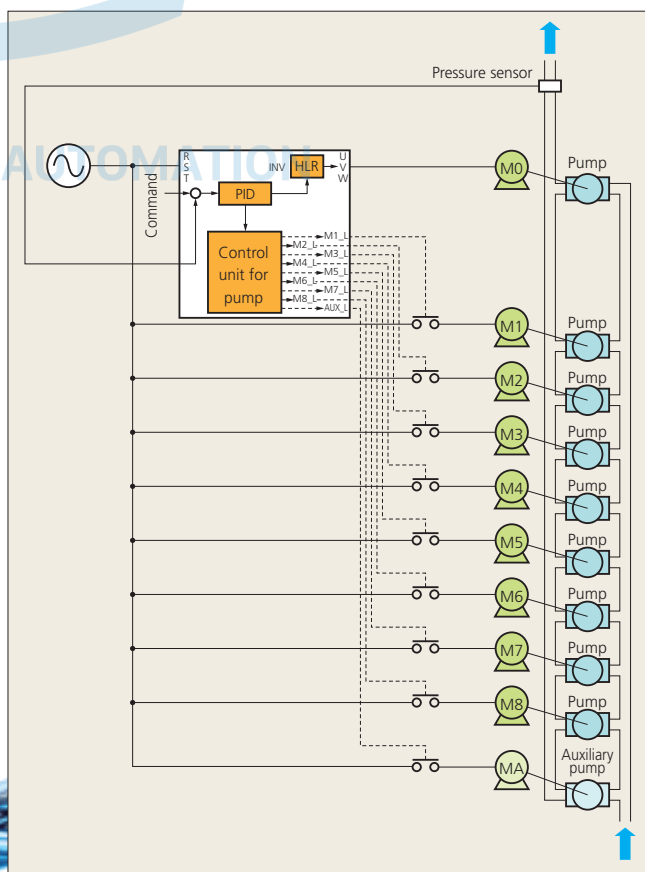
AUTOMATION

Pressure sensor

R
S
T

Command

INV

HLR

U
V
W

PID

Control unit for pump

M1_L
M2_L
M3_L
M4_L
M5_L
M6_L
M7_L
M8_L
AUX_L

M0

Pump

M1

Pump

M2

Pump

M3

Pump

M4

Pump

M5

Pump

M6

Pump

M7

Pump

M8

Pump

MA

Auxiliary pump